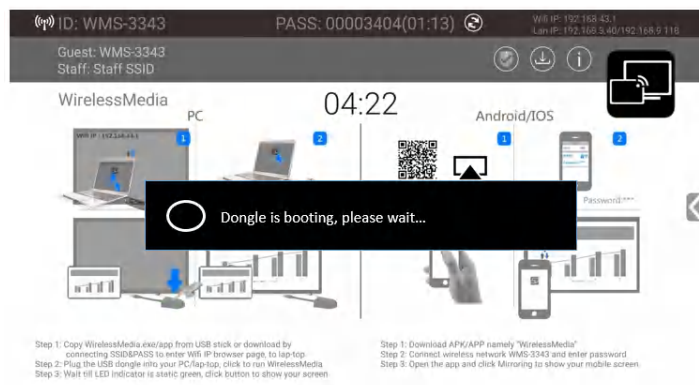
ID: WMS-3343

PASS: 00003404(01:13)

Wifi IP: 192.168.43.1
Lan IP: 192.168.3.40/192.168.9.116

Guest: WMS-3343
Staff: Staff SSID

WirelessMedia

04:22

PC

Android/IOS

Wifi IP : 192.168.43.1

1

2

1

2

Password:***

Dongle is booting, please wait...

Step 1: Copy WirelessMedia.exe/app from USB stick or download by connecting SSID&PASS to enter Wifi IP browser page, to lap-top
Step 2: Plug the USB dongle into your PC/lap-top, click to run WirelessMedia
Step 3: Wait till LED indicator is static green, click button to show your screen

Step 1: Download APK/APP namely "WirelessMedia"
Step 2: Connect wireless network WMS-3343 and enter password
Step 3: Open the app and click Mirroring to show your mobile screen